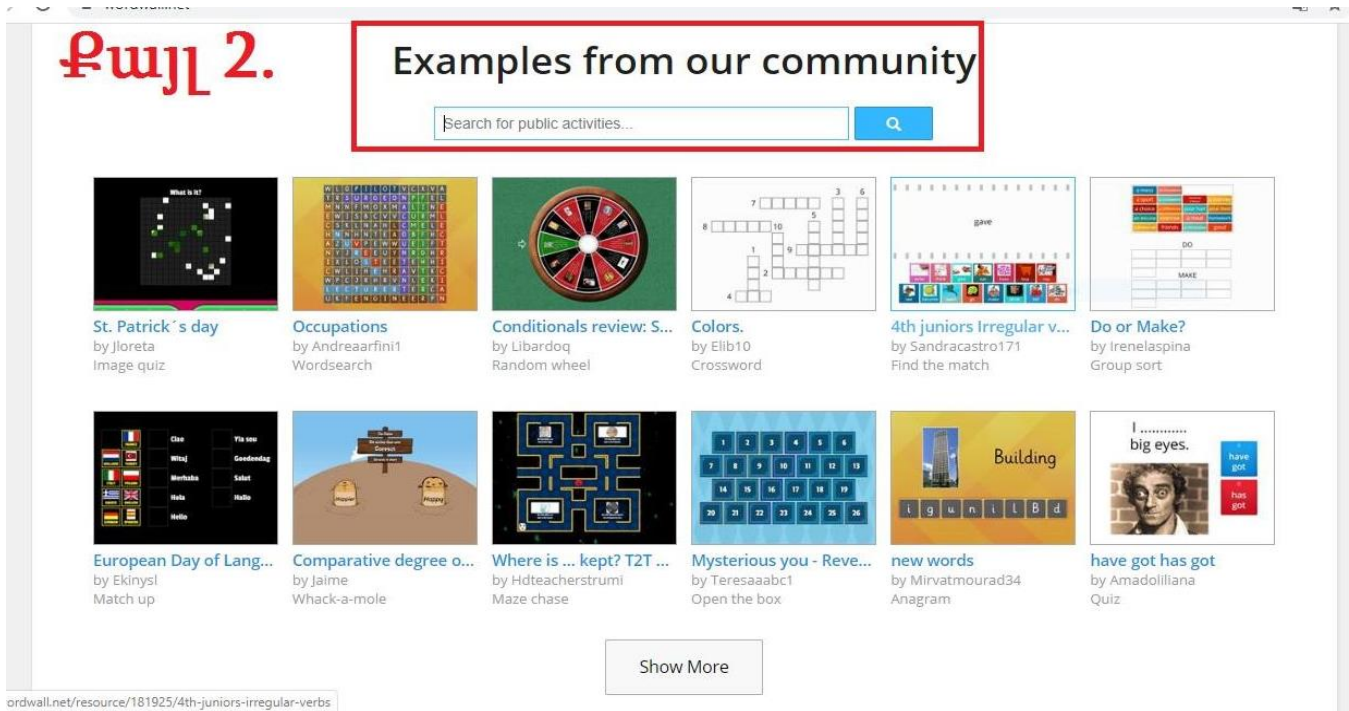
wordwall.net

Քայլ 2.

Examples from our community

Search for public activities...

What is it?

St. Patrick´s day
by Jloreta
Image quiz

Occupations
by Andreaarfini1
Wordsearch

Conditionals review: S...
by Libardoq
Random wheel

Colors.
by Elib10
Crossword

gave

4th juniors Irregular v...
by Sandracastro171
Find the match

DO

MAKE

Do or Make?
by Irenelaspina
Group sort

Ciao
Yia sou
Witaj
Goedendag
Merhaba
Salut
Hola
Hallo
Hello

European Day of Lang...
by Ekinysl
Match up

Correct

Comparative degree o...
by Jaime
Whack-a-mole

Where is ... kept? T2T ...
by Hdteacherstrumi
Maze chase

1 2 3 4 5 6 7 8 9 10 11 12 13 14 15 16 17 18 19 20 21 22 23 24 25 26

Mysterious you - Reve...
by Teresaaabc1
Open the box

Building

i g u n i l B d

new words
by Mirvatmourad34
Anagram

I ........... big eyes.

have got

has got

have got has got
by Amadoliliana
Quiz

Show More

ordwall.net/resource/181925/4th-juniors-irregular-verbs